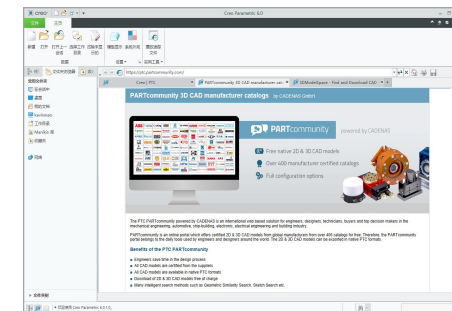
Creo Parametric 6.0

文件 主页

新建 打开 打开上一会话 选择工作目录 拭除未显示的 播放跟踪文件 系统外观 重新连接文件

数据 设置 实用工具

文件夹浏览器 收藏夹

公用文件夹
在会话中
桌面
我的文档
Workflow
工作目录
Manikin 库
收藏夹

网络

https://ptc.partcommunity.com/

Creo PTC

PARTcommunity 3D CAD manufacturer cata

3DModelSpace - Find and Download CAD

PARTcommunity 3D CAD manufacturer catalogs by CADENAS GmbH

PARTcommunity powered by CADENAS

Free native 2D & 3D CAD models

Over 400 manufacturer certified catalogs

Full configuration options

The PTC PARTcommunity powered by CADENAS is an international web based solution for engineers, designers, technicians, buyers and top decision makers in the mechanical engineering, automotive, ship-building, electronic, electrical engineering and building industry.

PARTcommunity is an online portal which offers certified 2D & 3D CAD models from global manufacturers from over 400 catalogs for free. Therefore, the PARTcommunity portal belongs to the daily tools used by engineers and designers around the world. The 2D & 3D CAD models can be exported in native PTC formats.

Benefits of the PTC PARTcommunity

Engineers save time in the design process
All CAD models are certified from the suppliers
All CAD models are available in native PTC formats
Download of 2D & 3D CAD models free of charge
Many intelligent search methods such as Geometric Similarity Search, Sketch Search etc.

文件夹树

欢迎使用 Creo Parametric 6.0.1.0。